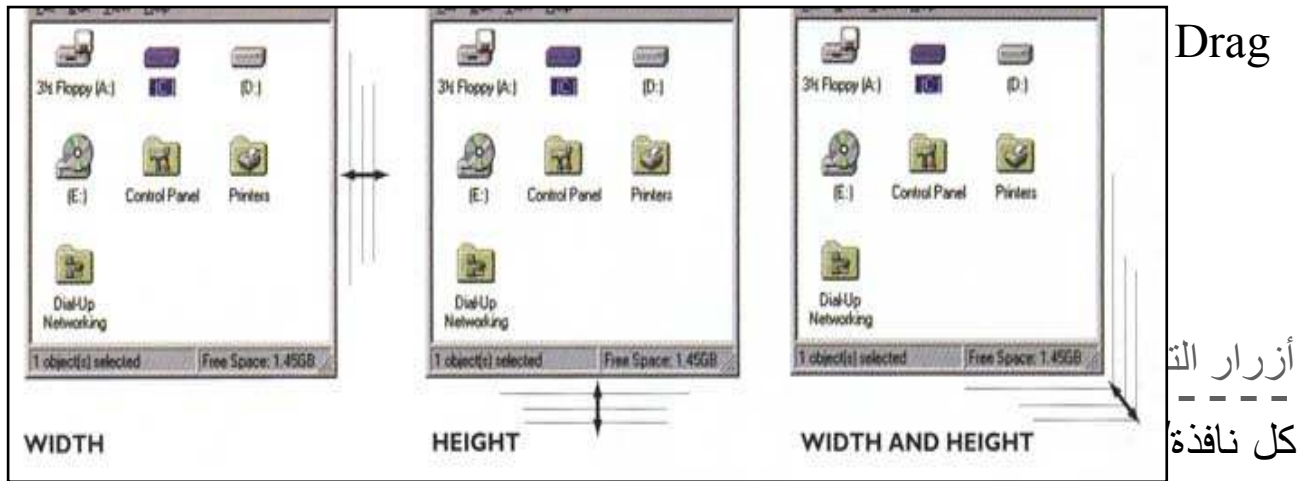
3½ Floppy (A:)
(C:)
(D:)
(E:)
Control Panel
Printers
Dial-Up Networking
1 object(s) selected
Free Space: 1.45GB

WIDTH

3½ Floppy (A:)
(C:)
(D:)
(E:)
Control Panel
Printers
Dial-Up Networking
1 object(s) selected
Free Space: 1.45GB

HEIGHT

3½ Floppy (A:)
(C:)
(D:)
(E:)
Control Panel
Printers
Dial-Up Networking
1 object(s) selected
Free Space: 1.45GB

WIDTH AND HEIGHT

Drag

أزرار الت

كل نافذة